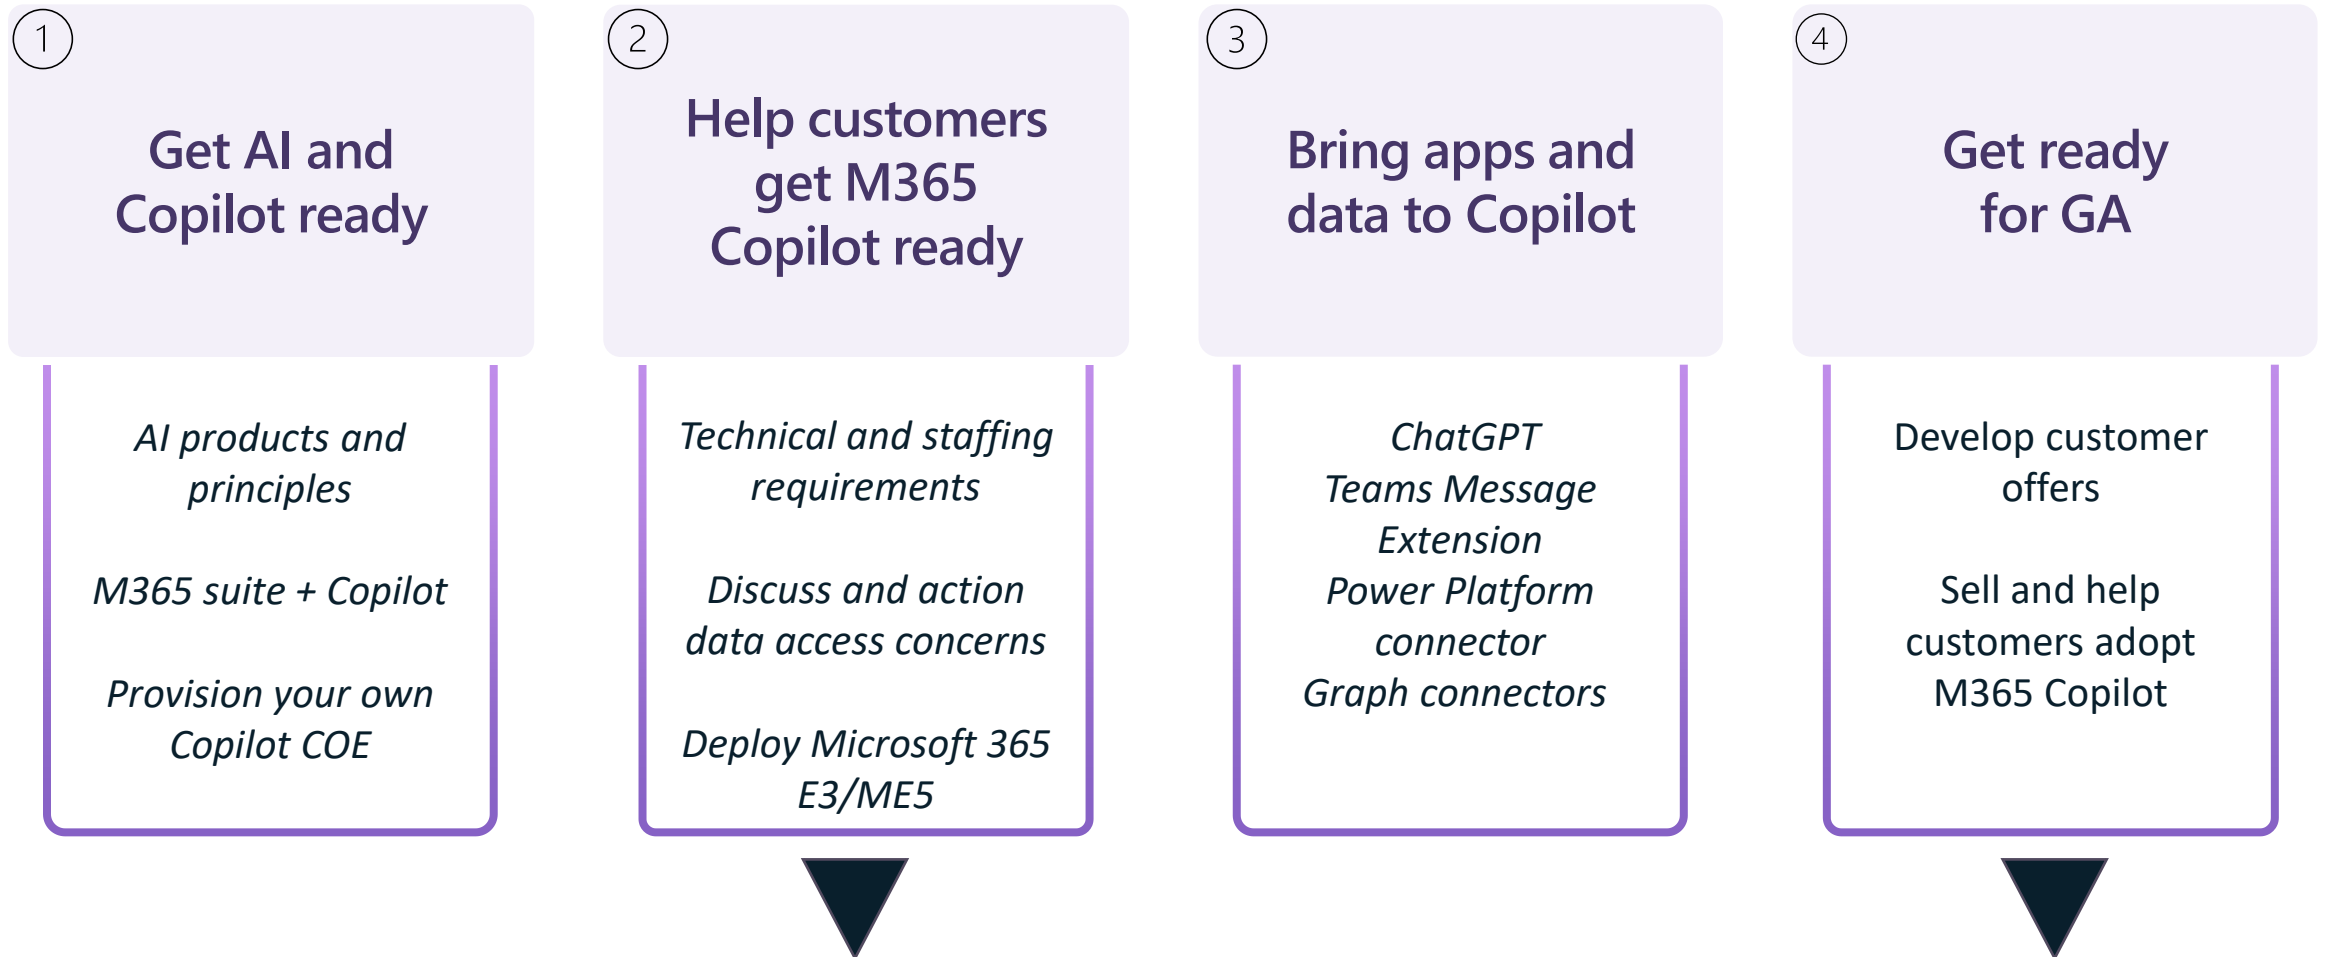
1

Get AI and Copilot ready

AI products and principles

M365 suite + Copilot

Provision your own Copilot COE

2

Help customers get M365 Copilot ready

Technical and staffing requirements

Discuss and action data access concerns

Deploy Microsoft 365 E3/ME5

3

Bring apps and data to Copilot

ChatGPT
Teams Message Extension
Power Platform connector
Graph connectors

4

Get ready for GA

Develop customer offers

Sell and help customers adopt M365 Copilot